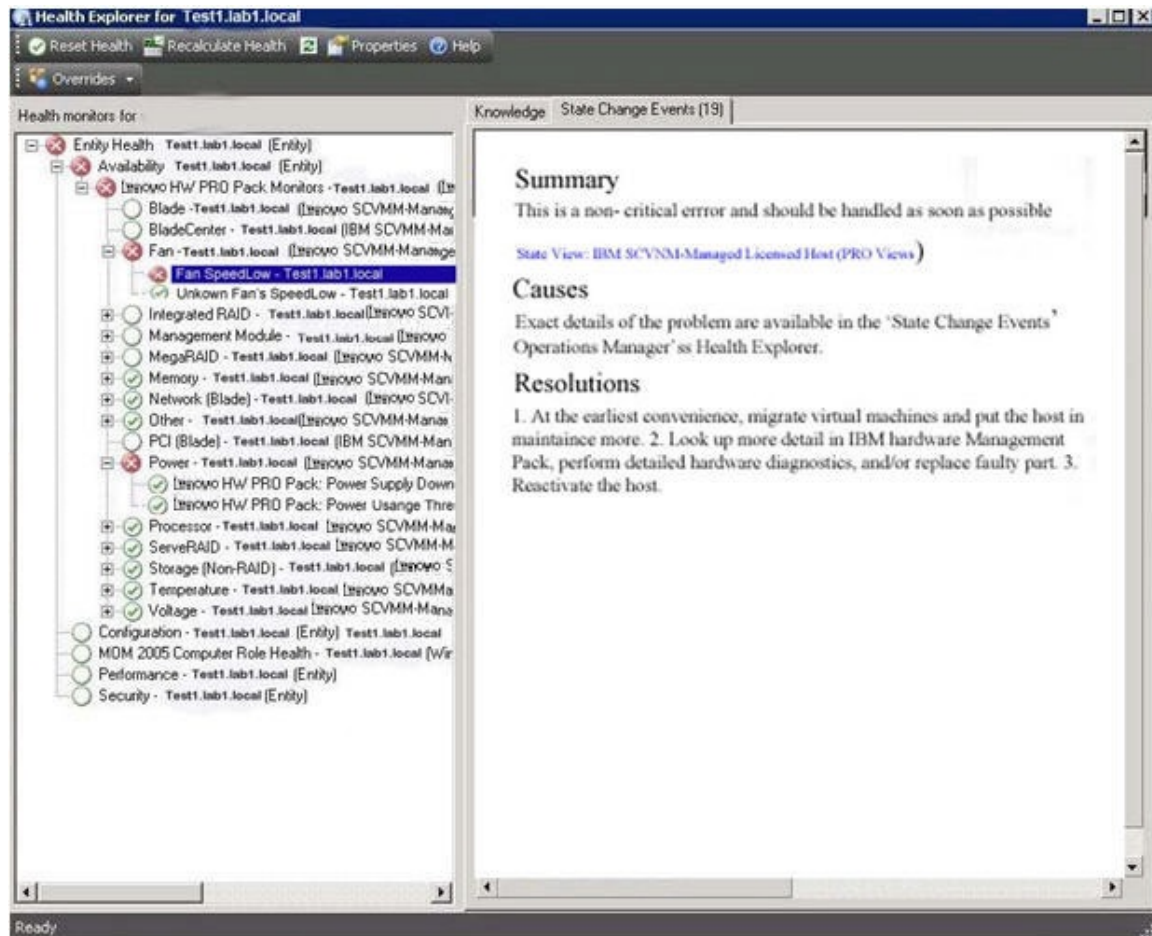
Health Explorer for Test1.lab1.local

Reset Health Recalculate Health Properties Help

Overrides

Health monitors for

Entity Health Test1.lab1.local (Entity)
Availability Test1.lab1.local (Entity)
Lenovo HW PRO Pack Monitors - Test1.lab1.local (Le
Blade - Test1.lab1.local (Lenovo SCVMM-Manag
BladeCenter - Test1.lab1.local (IBM SCVMM-Ma
Fan - Test1.lab1.local (Lenovo SCVMM-Manage
Fan SpeedLow - Test1.lab1.local
Unkown Fan's SpeedLow - Test1.lab1.local
Integrated RAID - Test1.lab1.local (Lenovo SCVI
Management Module - Test1.lab1.local (Lenovo
MegaRAID - Test1.lab1.local (Lenovo SCVMM-N
Memory - Test1.lab1.local (Lenovo SCVMM-Man
Network (Blade) - Test1.lab1.local (Lenovo SCVI
Other - Test1.lab1.local(Lenovo SCVMM-Mana
PCI (Blade) - Test1.lab1.local (IBM SCVMM-Man
Power - Test1.lab1.local (Lenovo SCVMM-Mana
Lenovo HW PRO Pack: Power Supply Down
Lenovo HW PRO Pack: Power Usange Thre
Processor - Test1.lab1.local (Lenovo SCVMM-Ma
ServeRAID - Test1.lab1.local (Lenovo SCVMM-M
Storage (Non-RAID) - Test1.lab1.local (Lenovo S
Temperature - Test1.lab1.local (Lenovo SCVMMa
Voltage - Test1.lab1.local (Lenovo SCVMM-Mana
Configuration - Test1.lab1.local (Entity) Test1.lab1.local
MOM 2005 Computer Role Health - Test1.lab1.local (Wir
Performance - Test1.lab1.local (Entity)
Security - Test1.lab1.local (Entity)

Knowledge State Change Events (19)

Summary
This is a non- critical errror and should be handled as soon as possible

State View: IBM SCVNM-Managed Licensed Host (PRO Views)

Causes
Exact details of the problem are available in the 'State Change Events' Operations Manager'ss Health Explorer.

Resolutions
1. At the earliest convenience, migrate virtual machines and put the host in maintaince more. 2. Look up more detail in IBM hardware Management Pack, perform detailed hardware diagnostics, and/or replace faulty part. 3. Reactivate the host.

Ready